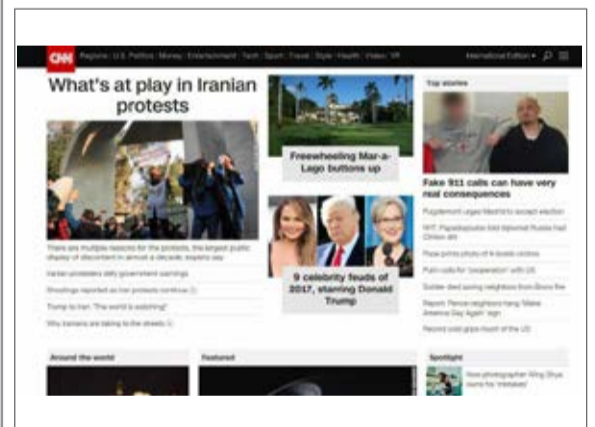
CNN Regions · U.S. Politics · Money · Entertainment · Tech · Sport · Travel · Style · Health · Video · VR

International Edition

What's at play in Iranian protests

There are multiple reasons for the protests, the largest public display of discontent in almost a decade, experts say

Iranian protesters defy government warnings

Shootings reported as Iran protests continue

Trump to Iran: 'The world is watching!'

Why Iranians are taking to the streets

Freewheeling Mar-a-Lago buttons up

9 celebrity feuds of 2017, starring Donald Trump

Top stories

Fake 911 calls can have very real consequences

Puigdemont urges Madrid to accept election

NYT: Papadopoulos told diplomat Russia had Clinton dirt

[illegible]

Putin calls for 'cooperation' with US

Soldier died saving neighbors from Bronx fire

Report: Pence neighbors hang 'Make America Gay Again' sign

Record cold grips much of the US

Around the world

Featured

Spotlight

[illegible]